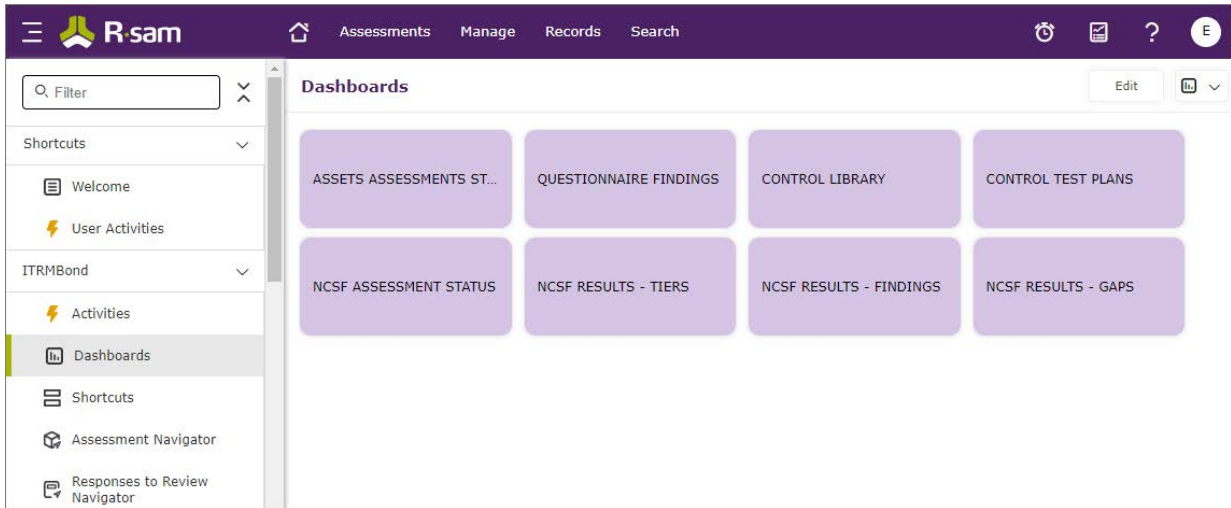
R·sam Assessments Manage Records Search ? E

Filter

Shortcuts

Welcome

User Activities

ITRMBond

Activities

Dashboards

Shortcuts

Assessment Navigator

Responses to Review Navigator

Dashboards

Edit

ASSETS ASSESSMENTS ST...

QUESTIONNAIRE FINDINGS

CONTROL LIBRARY

CONTROL TEST PLANS

NCSF ASSESSMENT STATUS

NCSF RESULTS - TIERS

NCSF RESULTS - FINDINGS

NCSF RESULTS - GAPS